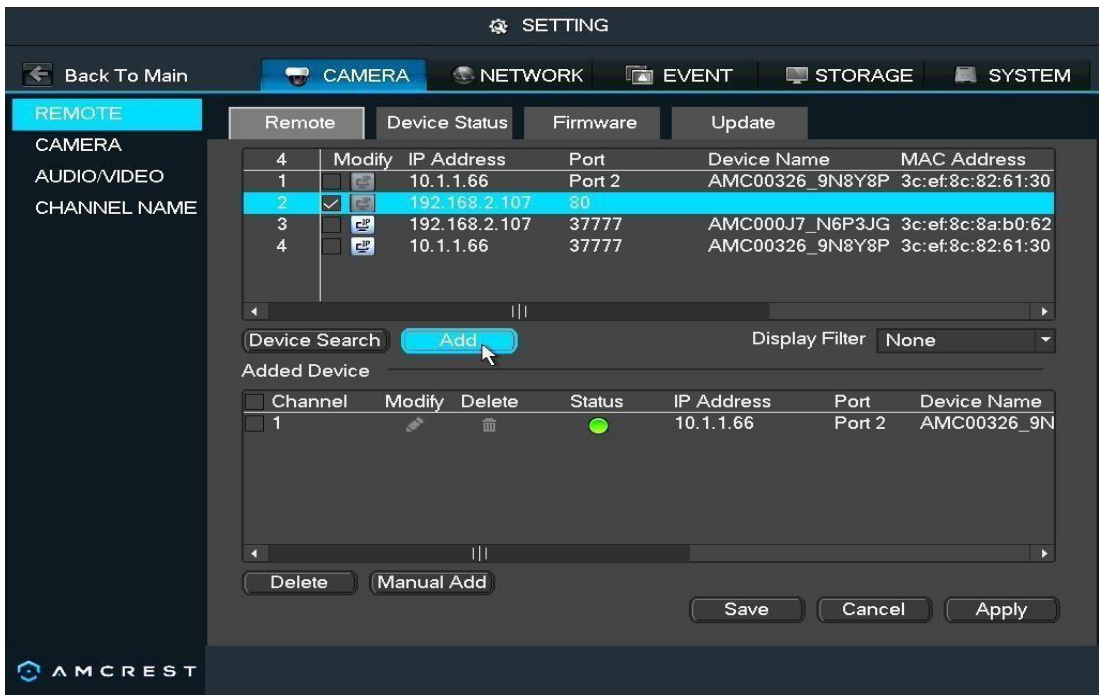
SETTING

Back To Main

CAMERA NETWORK EVENT STORAGE SYSTEM

REMOTE
CAMERA
AUDIO/VIDEO
CHANNEL NAME

Remote Device Status Firmware Update

| 4 | Modify | IP Address | Port | Device Name | MAC Address |
|---|---|---|---|---|---|
| 1 | | 10.1.1.66 | Port 2 | AMC00326_9N8Y8P | 3c:ef:8c:82:61:30 |
| 2 | | 192.168.2.107 | 80 | | |
| 3 | | 192.168.2.107 | 37777 | AMC000J7_N6P3JG | 3c:ef:8c:8a:b0:62 |
| 4 | | 10.1.1.66 | 37777 | AMC00326_9N8Y8P | 3c:ef:8c:82:61:30 |

Device Search Add Display Filter None

Added Device

| Channel | Modify | Delete | Status | IP Address | Port | Device Name |
|---|---|---|---|---|---|---|
| 1 | | | | 10.1.1.66 | Port 2 | AMC00326_9N |

Delete Manual Add

Save Cancel Apply

AMCREST